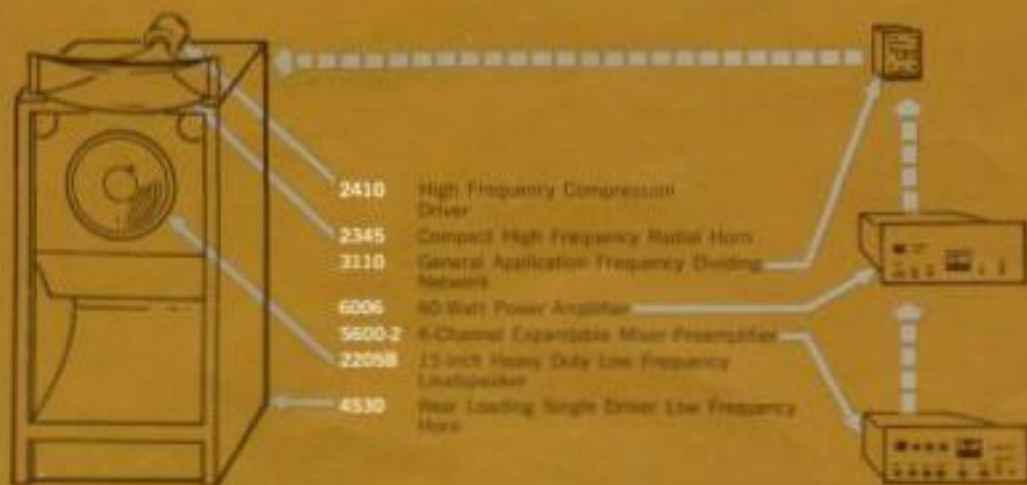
2410 High Frequency Compression Driver

2345 Compact High Frequency Radial Horn

3110 General Application Frequency Dividing Network

6006 60-Watt Power Amplifier

5600-2 4-Channel Expandable Mixer-Preamplifier

2205B 15-inch Heavy Duty Low Frequency Loudspeaker

4530 Rear Loading Single Driver Low Frequency Horn